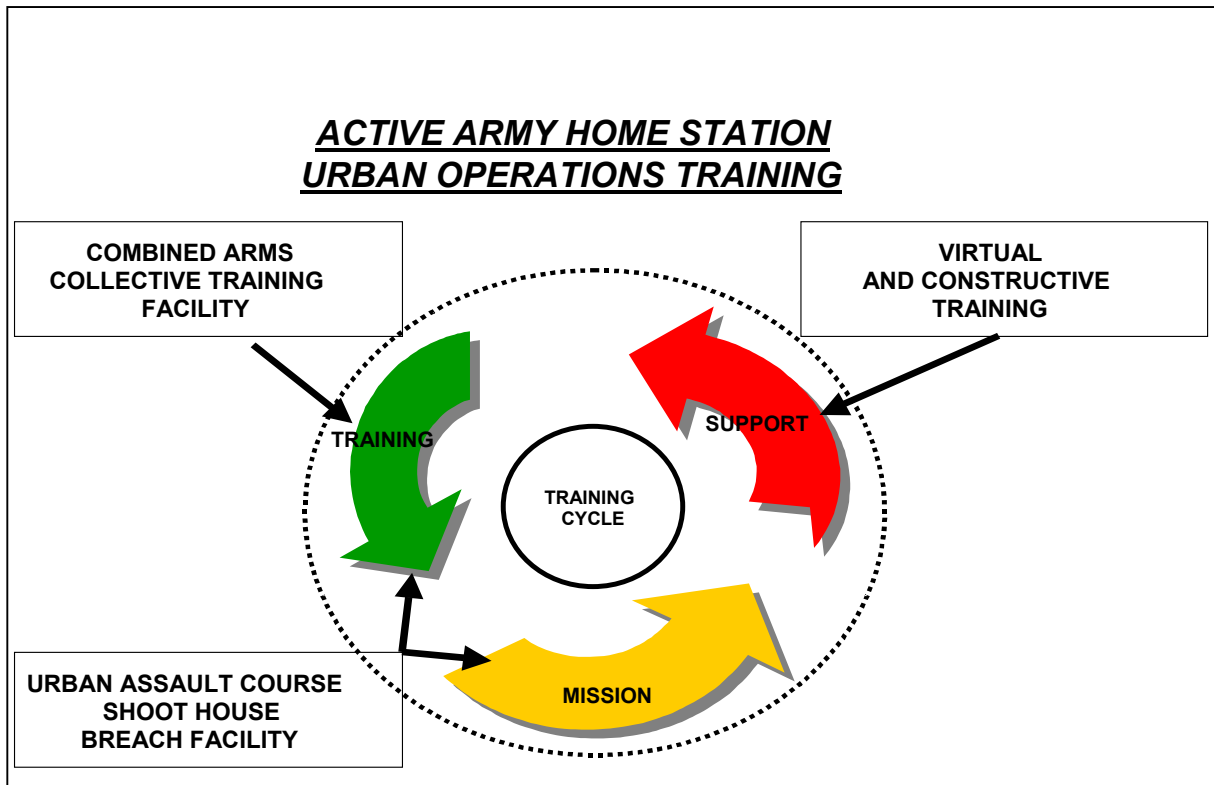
ACTIVE ARMY HOME STATION
URBAN OPERATIONS TRAINING

COMBINED ARMS
COLLECTIVE TRAINING
FACILITY

VIRTUAL
AND CONSTRUCTIVE
TRAINING

TRAINING

SUPPORT

TRAINING
CYCLE

MISSION

URBAN ASSAULT COURSE
SHOOT HOUSE
BREACH FACILITY